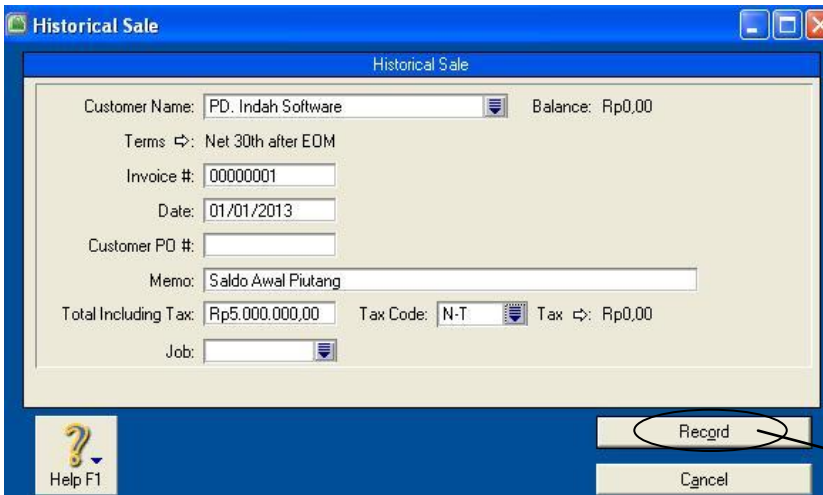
Historical Sale

Historical Sale

Customer Name: PD. Indah Software

Balance: Rp0,00

Terms ⇨: Net 30th after EOM

Invoice #: 00000001

Date: 01/01/2013

Customer PO #:

Memo: Saldo Awal Piutang

Total Including Tax: Rp5.000.000,00

Tax Code: N-T

Tax ⇨: Rp0,00

Job:

Help F1

Record

Cancel